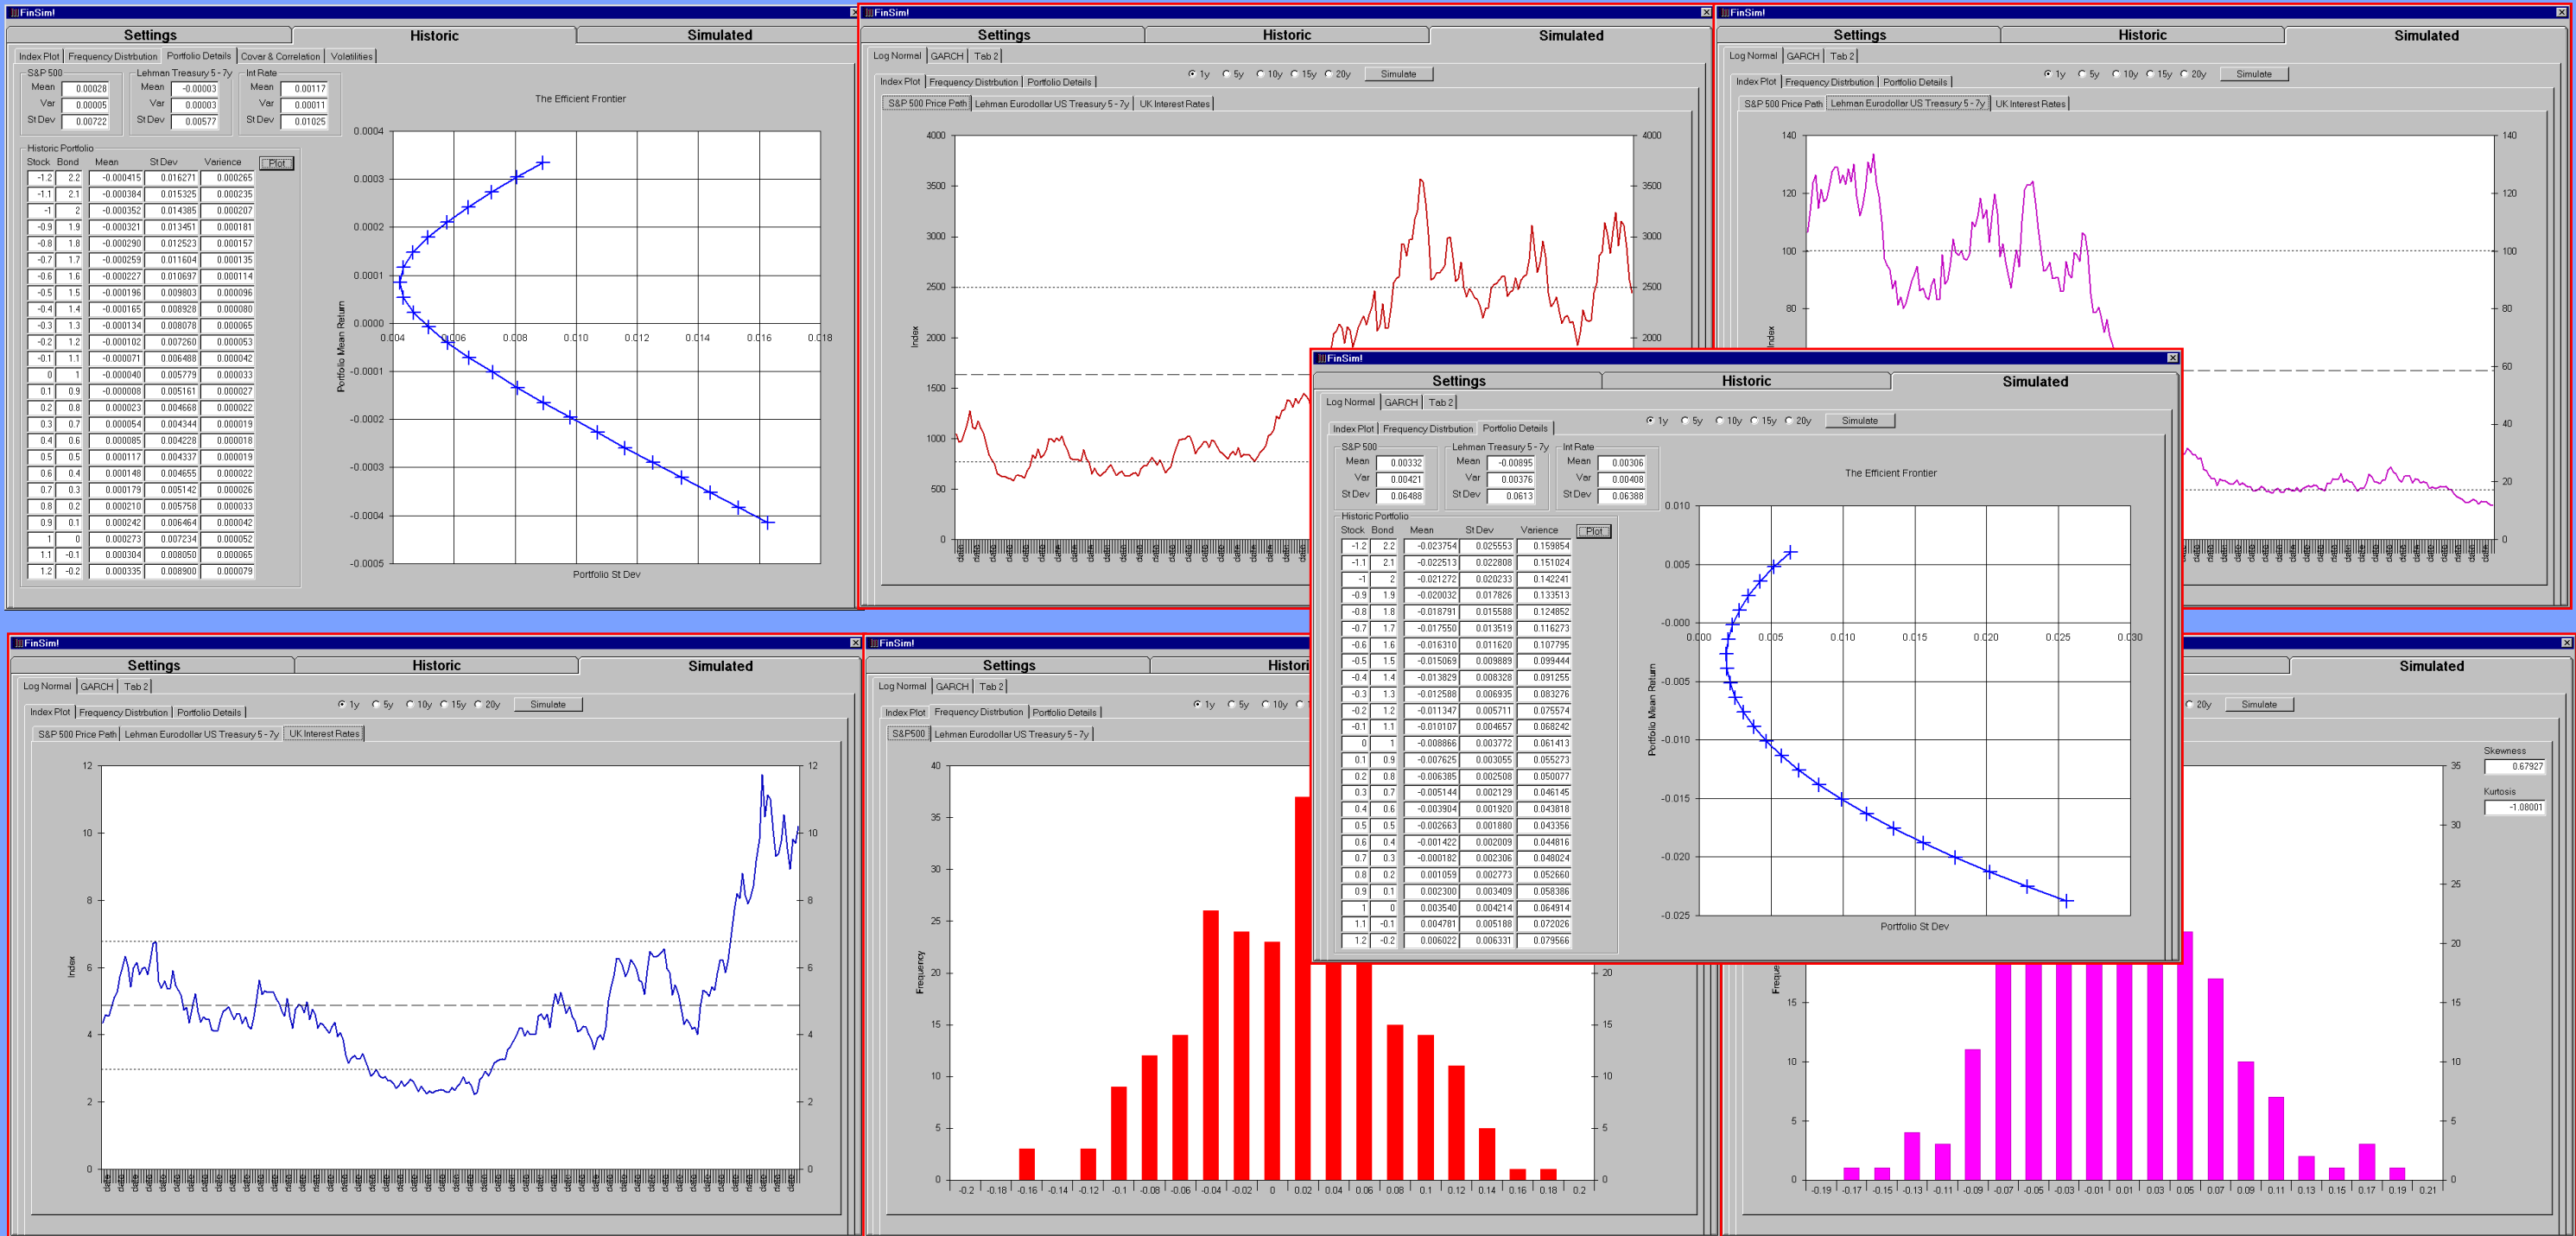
FinSim!

Settings | Historic | Simulated

Index Plot | Frequency Distrbution | Portfolio Details | Cover & Correlation | Volatilities

S&P 500
Mean 0.00028
Var 0.00005
St Dev 0.00722

Lehman Treasury 5 - 7y
Mean -0.00003
Var 0.00003
St Dev 0.00577

Int Rate
Mean 0.00117
Var 0.00011
St Dev 0.01025

Historic Portfolio

| Stock | Bond | Mean | St Dev | Varience |
|---|---|---|---|---|
| -1.2 | 2.2 | -0.000415 | 0.016271 | 0.000265 |
| -1.1 | 2.1 | -0.000384 | 0.015325 | 0.000235 |
| -1 | 2 | -0.000352 | 0.014385 | 0.000207 |
| -0.9 | 1.9 | -0.000321 | 0.013451 | 0.000181 |
| -0.8 | 1.8 | -0.000290 | 0.012523 | 0.000157 |
| -0.7 | 1.7 | -0.000259 | 0.011604 | 0.000135 |
| -0.6 | 1.6 | -0.000227 | 0.010697 | 0.000114 |
| -0.5 | 1.5 | -0.000196 | 0.009803 | 0.000096 |
| -0.4 | 1.4 | -0.000165 | 0.008928 | 0.000080 |
| -0.3 | 1.3 | -0.000134 | 0.008078 | 0.000065 |
| -0.2 | 1.2 | -0.000102 | 0.007260 | 0.000053 |
| -0.1 | 1.1 | -0.000071 | 0.006488 | 0.000042 |
| 0 | 1 | -0.000040 | 0.005779 | 0.000033 |
| 0.1 | 0.9 | -0.000008 | 0.005161 | 0.000027 |
| 0.2 | 0.8 | 0.000023 | 0.004668 | 0.000022 |
| 0.3 | 0.7 | 0.000054 | 0.004344 | 0.000019 |
| 0.4 | 0.6 | 0.000085 | 0.004228 | 0.000018 |
| 0.5 | 0.5 | 0.000117 | 0.004337 | 0.000019 |
| 0.6 | 0.4 | 0.000148 | 0.004655 | 0.000022 |
| 0.7 | 0.3 | 0.000179 | 0.005142 | 0.000026 |
| 0.8 | 0.2 | 0.000210 | 0.005758 | 0.000033 |
| 0.9 | 0.1 | 0.000242 | 0.006464 | 0.000042 |
| 1 | 0 | 0.000273 | 0.007234 | 0.000052 |
| 1.1 | -0.1 | 0.000304 | 0.008050 | 0.000065 |
| 1.2 | -0.2 | 0.000335 | 0.008900 | 0.000079 |

Plot

The Efficient Frontier
0.0004 0.0003 0.0002 0.0001 0.0000 -0.0001 -0.0002 -0.0003 -0.0004 -0.0005
0.004 0.006 0.008 0.010 0.012 0.014 0.016 0.018
Portfolio Mean Return
Portfolio St Dev

FinSim!
Settings | Historic | Simulated
Log Normal | GARCH | Tab 2
Index Plot | Frequency Distrbution | Portfolio Details
1y 5y 10y 15y 20y Simulate
S&P 500 Price Path | Lehman Eurodollar US Treasury 5 - 7y | UK Interest Rates
4000 3500 3000 2500 2000 1500 1000 500 0
Index

FinSim!
Settings | Historic | Simulated
Log Normal | GARCH | Tab 2
Index Plot | Frequency Distrbution | Portfolio Details
1y 5y 10y 15y 20y Simulate
S&P 500 Price Path | Lehman Eurodollar US Treasury 5 - 7y | UK Interest Rates
140 120 100 80 60 40 20 0
Index

FinSim!
Settings | Historic | Simulated
Log Normal | GARCH | Tab 2
Index Plot | Frequency Distrbution | Portfolio Details
1y 5y 10y 15y 20y Simulate

S&P 500
Mean 0.00332
Var 0.00421
St Dev 0.06488

Lehman Treasury 5 - 7y
Mean -0.00895
Var 0.00376
St Dev 0.0613

Int Rate
Mean 0.00306
Var 0.00408
St Dev 0.06388

Historic Portfolio

| Stock | Bond | Mean | St Dev | Varience |
|---|---|---|---|---|
| -1.2 | 2.2 | -0.023754 | 0.025553 | 0.159854 |
| -1.1 | 2.1 | -0.022513 | 0.022808 | 0.151024 |
| -1 | 2 | -0.021272 | 0.020233 | 0.142241 |
| -0.9 | 1.9 | -0.020032 | 0.017826 | 0.133513 |
| -0.8 | 1.8 | -0.018791 | 0.015588 | 0.124852 |
| -0.7 | 1.7 | -0.017550 | 0.013519 | 0.116273 |
| -0.6 | 1.6 | -0.016310 | 0.011620 | 0.107795 |
| -0.5 | 1.5 | -0.015069 | 0.009889 | 0.099444 |
| -0.4 | 1.4 | -0.013829 | 0.008328 | 0.091255 |
| -0.3 | 1.3 | -0.012588 | 0.006935 | 0.083276 |
| -0.2 | 1.2 | -0.011347 | 0.005711 | 0.075574 |
| -0.1 | 1.1 | -0.010107 | 0.004657 | 0.068242 |
| 0 | 1 | -0.008866 | 0.003772 | 0.061413 |
| 0.1 | 0.9 | -0.007625 | 0.003055 | 0.055273 |
| 0.2 | 0.8 | -0.006385 | 0.002508 | 0.050077 |
| 0.3 | 0.7 | -0.005144 | 0.002129 | 0.046145 |
| 0.4 | 0.6 | -0.003904 | 0.001920 | 0.043818 |
| 0.5 | 0.5 | -0.002663 | 0.001880 | 0.043356 |
| 0.6 | 0.4 | -0.001422 | 0.002009 | 0.044816 |
| 0.7 | 0.3 | -0.000182 | 0.002306 | 0.048024 |
| 0.8 | 0.2 | 0.001059 | 0.002773 | 0.052660 |
| 0.9 | 0.1 | 0.002300 | 0.003409 | 0.058386 |
| 1 | 0 | 0.003540 | 0.004214 | 0.064914 |
| 1.1 | -0.1 | 0.004781 | 0.005188 | 0.072026 |
| 1.2 | -0.2 | 0.006022 | 0.006331 | 0.079566 |

Plot

The Efficient Frontier
0.010 0.005 -0.000 -0.005 -0.010 -0.015 -0.020 -0.025
0.000 0.005 0.010 0.015 0.020 0.025 0.030
Portfolio Mean Return
Portfolio St Dev

FinSim!
Settings | Historic | Simulated
Log Normal | GARCH | Tab 2
Index Plot | Frequency Distrbution | Portfolio Details
1y 5y 10y 15y 20y Simulate
S&P 500 Price Path | Lehman Eurodollar US Treasury 5 - 7y | UK Interest Rates
12 10 8 6 4 2 0
Index

FinSim!
Settings | Histori
Log Normal | GARCH | Tab 2
Index Plot | Frequency Distrbution | Portfolio Details
1y 5y 10y
S&P500 | Lehman Eurodollar US Treasury 5 - 7y
40 35 30 25 20 15 10 5 0
Frequency
-0.2 -0.18 -0.16 -0.14 -0.12 -0.1 -0.08 -0.06 -0.04 -0.02 0 0.02 0.04 0.06 0.08 0.1 0.12 0.14 0.16 0.18 0.2

Simulated
20y Simulate
Skewness 0.67927
Kurtosis -1.08001
35 30 25 20 15 10 5 0
Freque
-0.19 -0.17 -0.15 -0.13 -0.11 -0.09 -0.07 -0.05 -0.03 -0.01 0.01 0.03 0.05 0.07 0.09 0.11 0.13 0.15 0.17 0.19 0.21